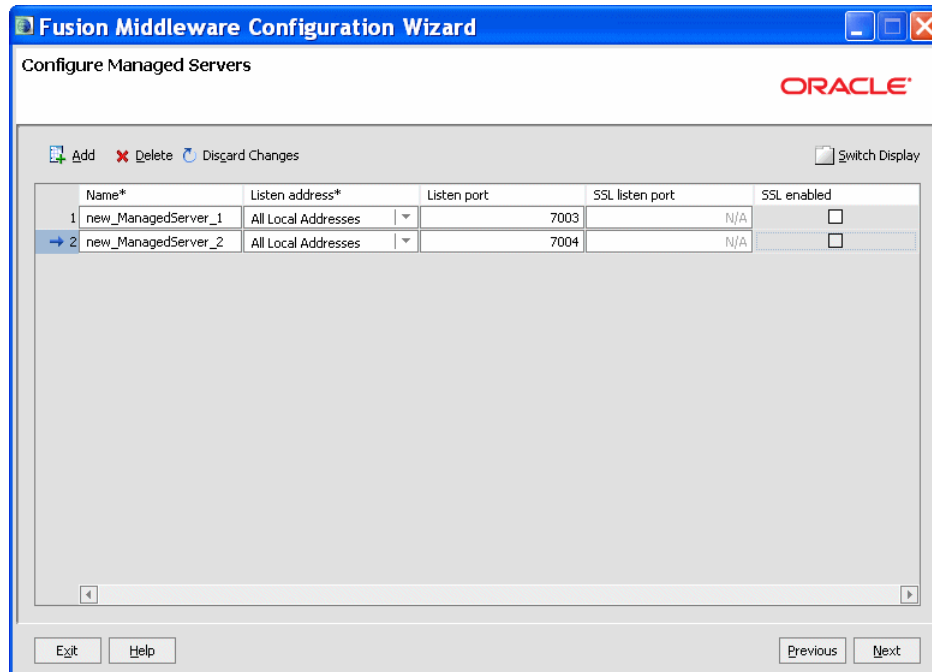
Fusion Middleware Configuration Wizard

Configure Managed Servers

ORACLE

Add Delete Discard Changes Switch Display

| | Name* | Listen address* | Listen port | SSL listen port | SSL enabled |
|---|---|---|---|---|---|
| 1 | new_ManagedServer_1 | All Local Addresses | 7003 | N/A | |
| 2 | new_ManagedServer_2 | All Local Addresses | 7004 | N/A | |

Exit Help Previous Next